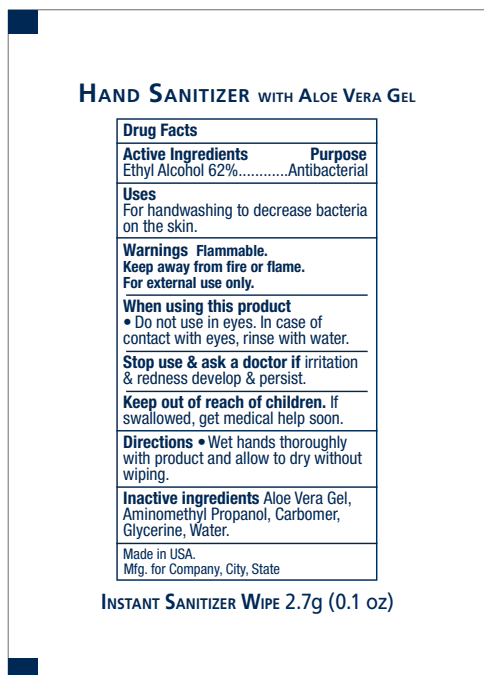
HAND SANITIZER WITH ALOE VERA GEL

Drug Facts

Active Ingredients Purpose
Ethyl Alcohol 62%............Antibacterial

Uses
For handwashing to decrease bacteria on the skin.

Warnings Flammable.
Keep away from fire or flame.
For external use only.

When using this product
• Do not use in eyes. In case of contact with eyes, rinse with water.

Stop use & ask a doctor if irritation & redness develop & persist.

Keep out of reach of children. If swallowed, get medical help soon.

Directions • Wet hands thoroughly with product and allow to dry without wiping.

Inactive ingredients Aloe Vera Gel, Aminomethyl Propanol, Carbomer, Glycerine, Water.

Made in USA.
Mfg. for Company, City, State

INSTANT SANITIZER WIPE 2.7g (0.1 oz)